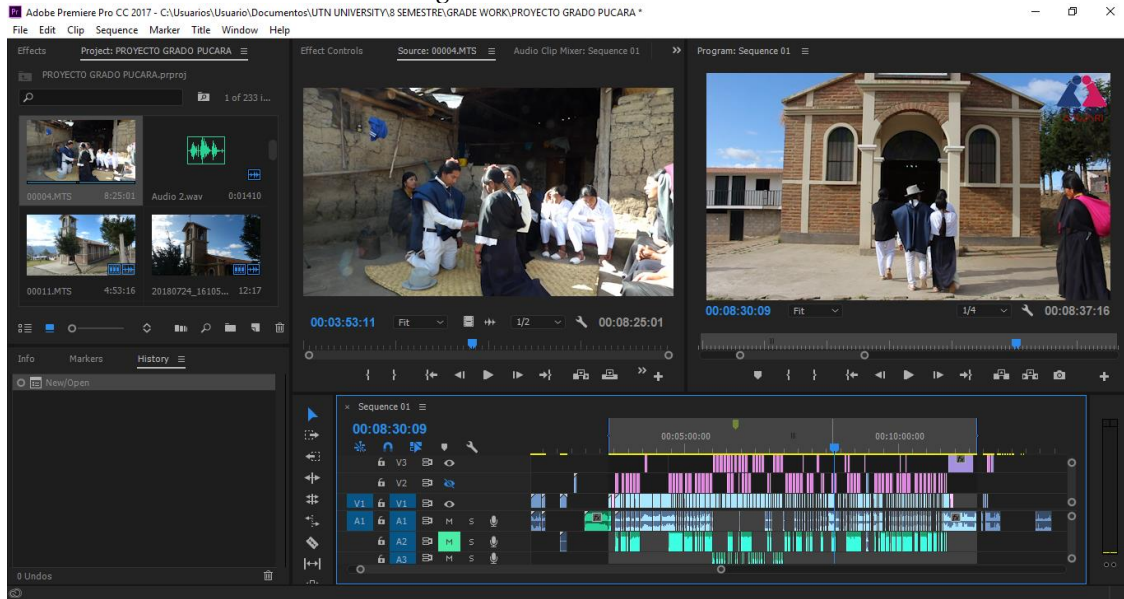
Adobe Premiere Pro CC 2017 - C:\Usuarios\Usuario\Documentos\UTN UNIVERSITY\8 SEMESTRE\GRADE WORK\PROYECTO GRADO PUCARA *

File Edit Clip Sequence Marker Title Window Help

Effects Project: PROYECTO GRADO PUCARA ≡

PROYECTO GRADO PUCARA.prproj

1 of 233 i...

00004.MTS 8:25:01
Audio 2.wav 0:01410
00011.MTS 4:53:16
20180724_16105... 12:17

Info Markers History ≡

New/Open

0 Undos

Effect Controls Source: 00004.MTS ≡ Audio Clip Mixer: Sequence 01

00:03:53:11 Fit 1/2 00:08:25:01

Program: Sequence 01 ≡

00:08:30:09 Fit 1/4 00:08:37:16

× Sequence 01 ≡

00:08:30:09

00:05:00:00 00:10:00:00

V3
V2
V1 V1
A1 A1 M S
A2 M S
A3 M S